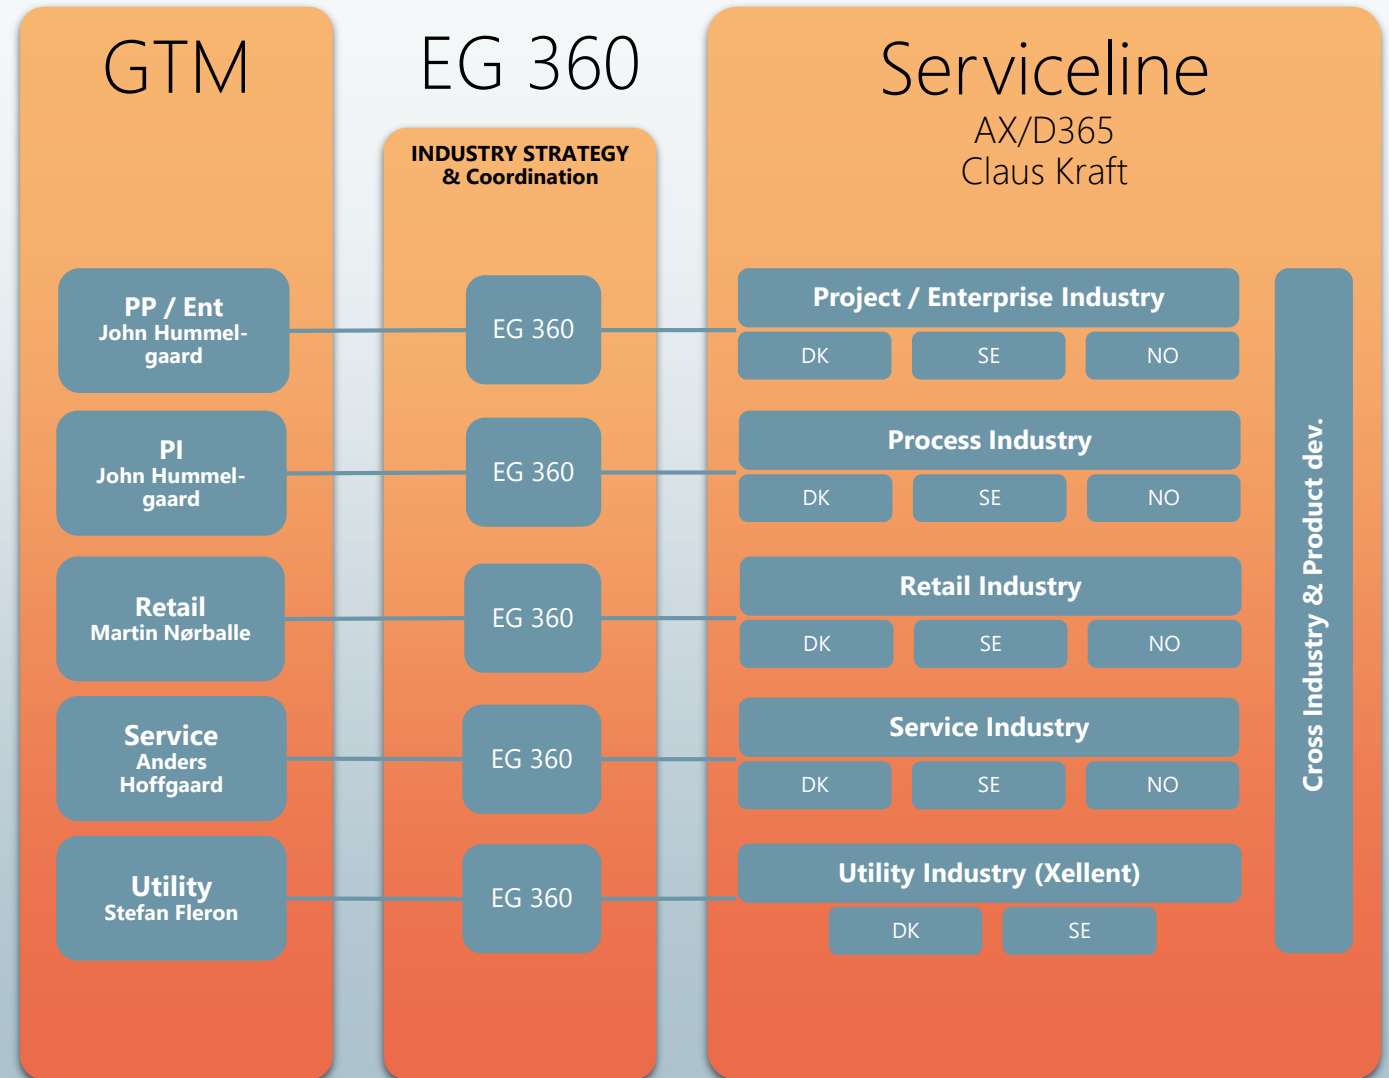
GTM

EG 360

Serviceline
AX/D365
Claus Kraft

INDUSTRY STRATEGY
& Coordination

PP / Ent
John Hummelgaard

EG 360

Project / Enterprise Industry
DK
SE
NO

PI
John Hummelgaard

EG 360

Process Industry
DK
SE
NO

Retail
Martin Nørballe

EG 360

Retail Industry
DK
SE
NO

Service
Anders
Hoffgaard

EG 360

Service Industry
DK
SE
NO

Utility
Stefan Fleron

EG 360

Utility Industry (Xellent)
DK
SE

Cross Industry & Product dev.